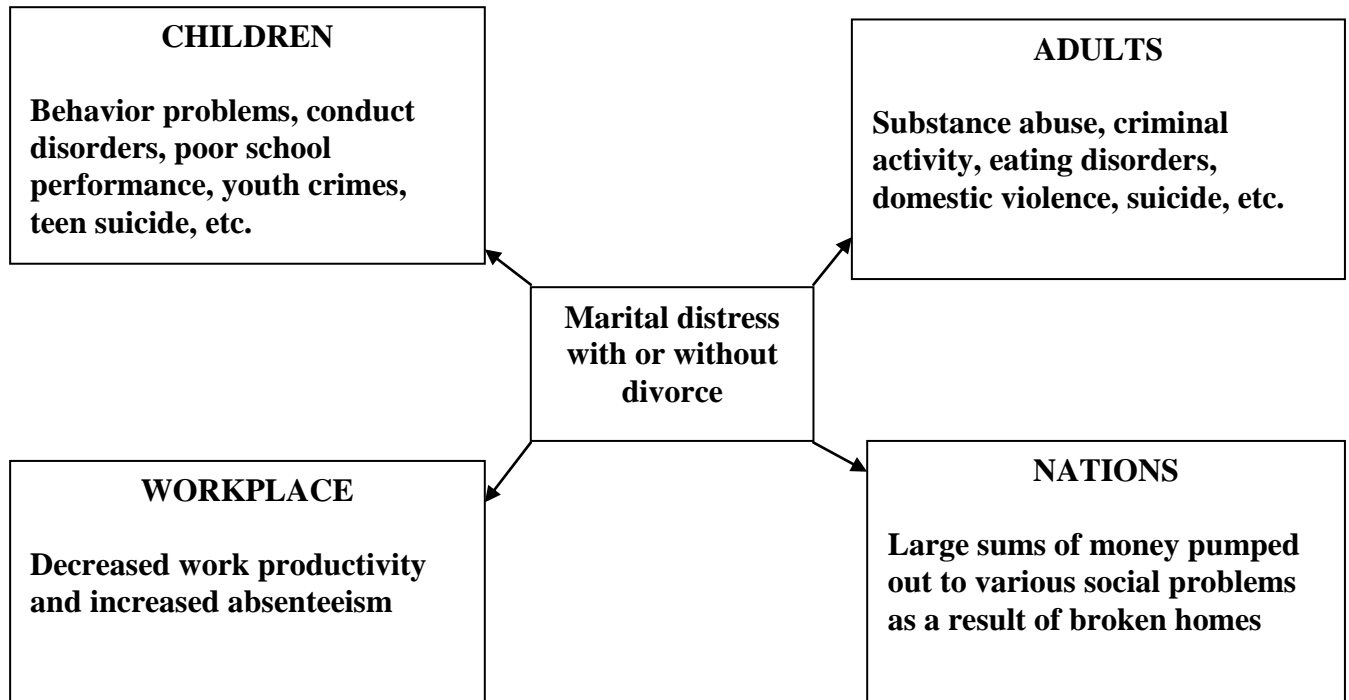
CHILDREN

Behavior problems, conduct disorders, poor school performance, youth crimes, teen suicide, etc.

ADULTS

Substance abuse, criminal activity, eating disorders, domestic violence, suicide, etc.

Marital distress with or without divorce

WORKPLACE

Decreased work productivity and increased absenteeism

NATIONS

Large sums of money pumped out to various social problems as a result of broken homes